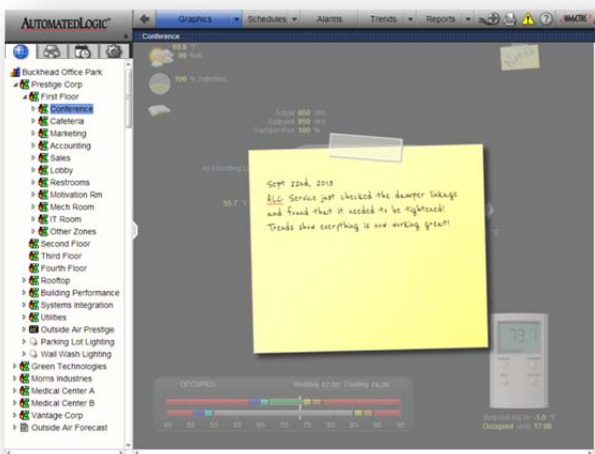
AUTOMATEDLOGIC

Graphics
Schedules
Alarms
Trends
Reports

Conference

Buckhead Office Park
Prestige Corp
First Floor
Conference
Cafeteria
Marketing
Accounting
Sales
Lobby
Restrooms
Motivation Rm
Mech Room
IT Room
Other Zones
Second Floor
Third Floor
Fourth Floor
Rooftop
Building Performance
Systems Integration
Utilities
Outside Air Prestige
Parking Lot Lighting
Wall Wash Lighting
Green Technologies
Morris Industries
Medical Center A
Medical Center B
Vantage Corp
Outside Air Forecast

100 % Satisfied

Actual 850
Setpoint 850
Damper Pos 100 %

55.7

Sept 22nd, 2013
ALC Service just checked the damper linkage and found that it needed to be tightened!
Trends show everything is now working great!

73.7

OCCUPIED
Heating 62.00 Cooling 74.00

45 50 55 60 65 70 75 80 85 90 95

Setpoint Adj to -1.0
Occupied until 17:00